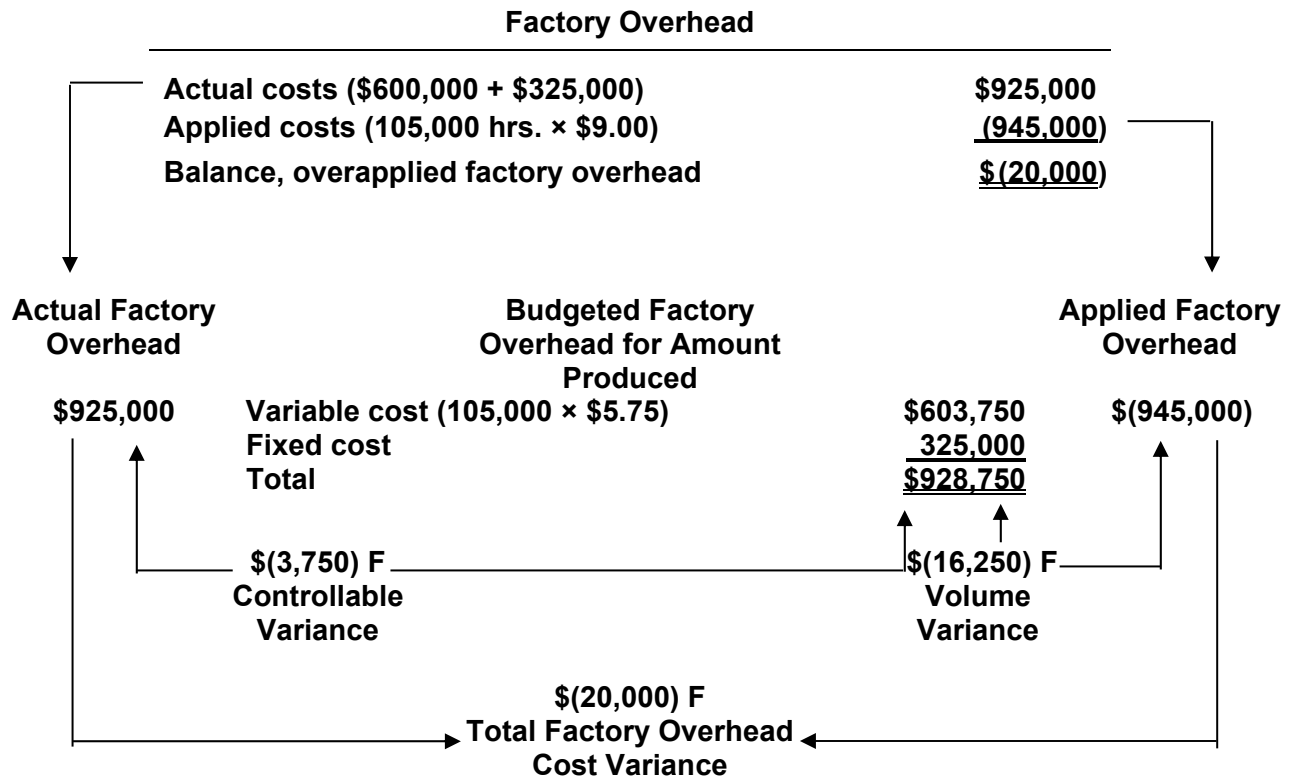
Factory Overhead

Actual costs (\$600,000 + \$325,000) \$925,000
Applied costs (105,000 hrs. × \$9.00) (945,000)
Balance, overapplied factory overhead \$(20,000)

Actual Factory Overhead

Budgeted Factory Overhead for Amount Produced

Applied Factory Overhead

\$925,000

Variable cost (105,000 × \$5.75) \$603,750
Fixed cost 325,000
Total \$928,750

\$(945,000)

\$(3,750) F
Controllable Variance

\$(16,250) F
Volume Variance

\$(20,000) F
Total Factory Overhead Cost Variance